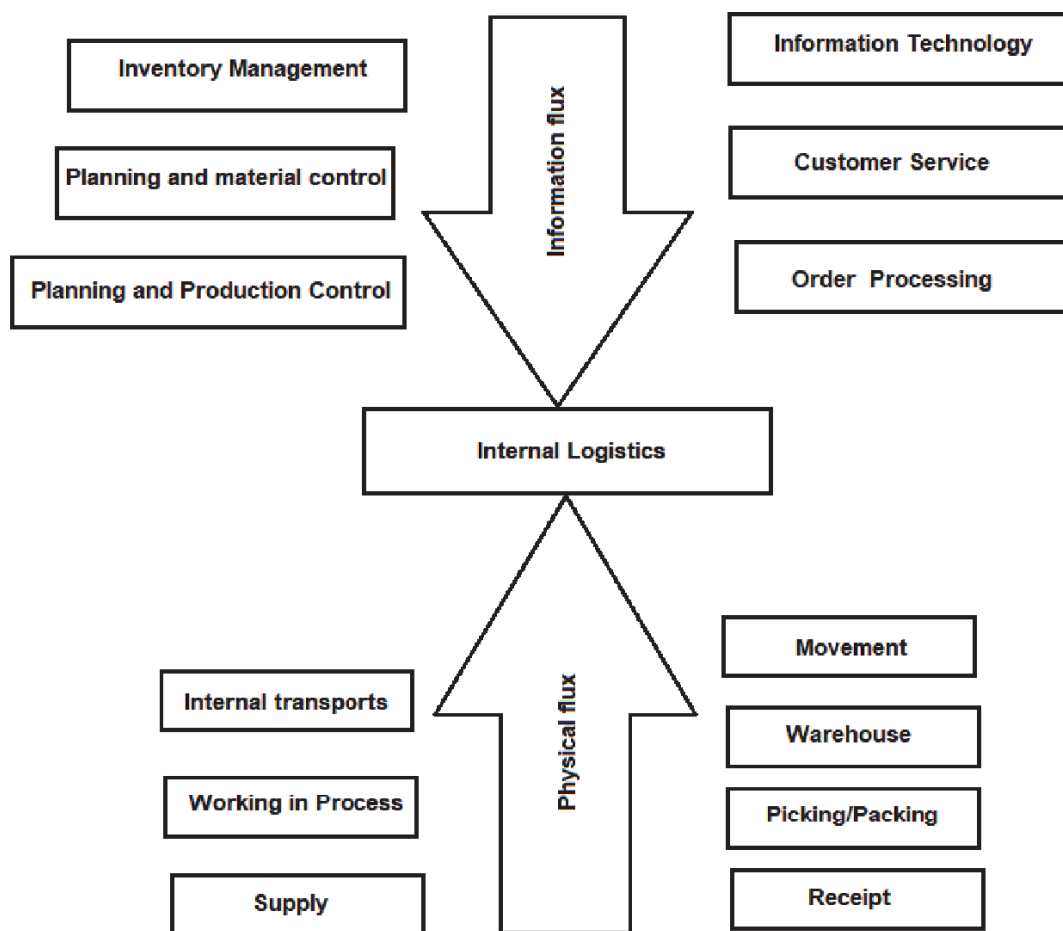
Inventory Management

Information flux

Information Technology

Planning and material control

Customer Service

Planning and Production Control

Order Processing

Internal Logistics

Movement

Internal transports

Physical flux

Warehouse

Working in Process

Picking/Packing

Supply

Receipt